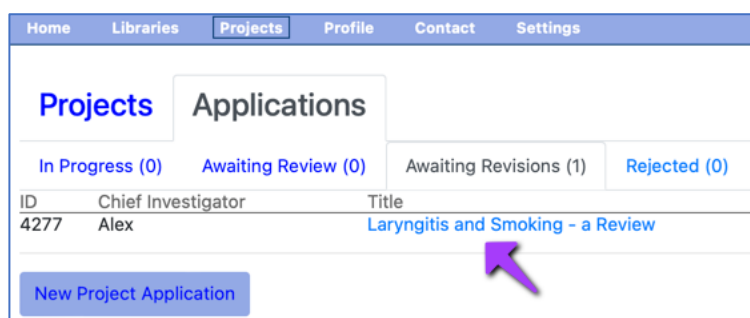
Home Libraries Projects Profile Contact Settings

Projects Applications

In Progress (0) Awaiting Review (0) Awaiting Revisions (1) Rejected (0)

| ID | Chief Investigator | Title |
|---|---|---|
| 4277 | Alex | Laryngitis and Smoking - a Review |

New Project Application